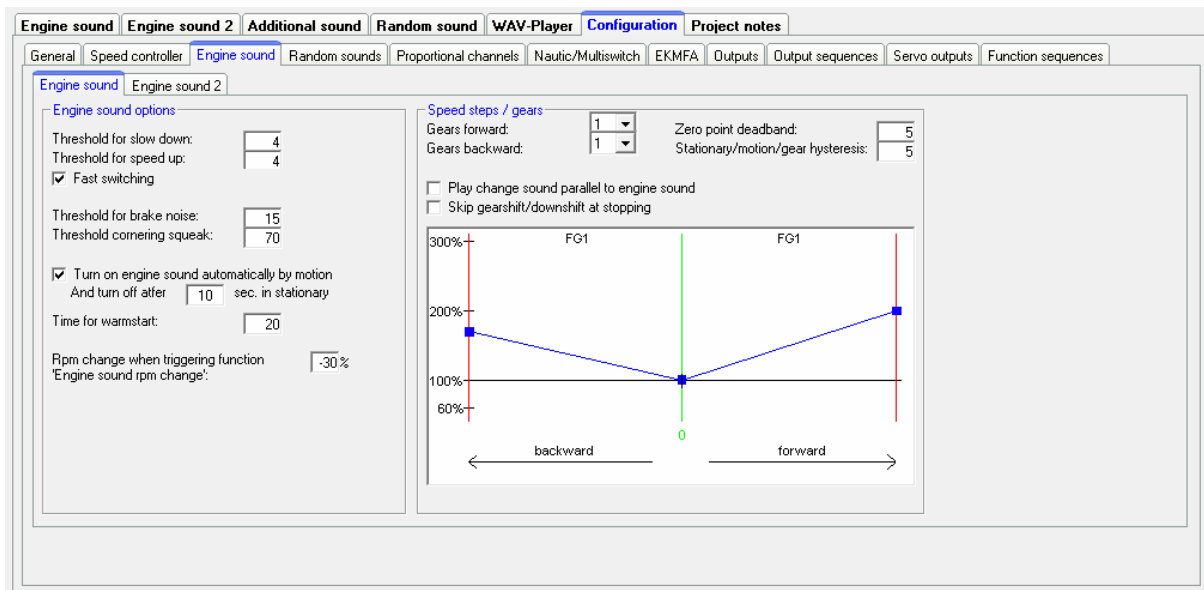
Engine sound | Engine sound 2 | Additional sound | Random sound | WAV-Player | Configuration | Project notes

General | Speed controller | Engine sound | Random sounds | Proportional channels | Nautic/Multiswitch | EKMFA | Outputs | Output sequences | Servo outputs | Function sequences

Engine sound | Engine sound 2

Engine sound options

Threshold for slow down: 4
Threshold for speed up: 4
☑ Fast switching

Threshold for brake noise: 15
Threshold cornering squeak: 70

☑ Turn on engine sound automatically by motion
And turn off atfer 10 sec. in stationary

Time for warmstart: 20

Rpm change when triggering function 'Engine sound rpm change': -30 %

Speed steps / gears

Gears forward: 1
Gears backward: 1
Zero point deadband: 5
Stationary/motion/gear hysteresis: 5

☐ Play change sound parallel to engine sound
☐ Skip gearshift/downshift at stopping

300%
200%
100%
60%
FG1
FG1
0
backward
forward